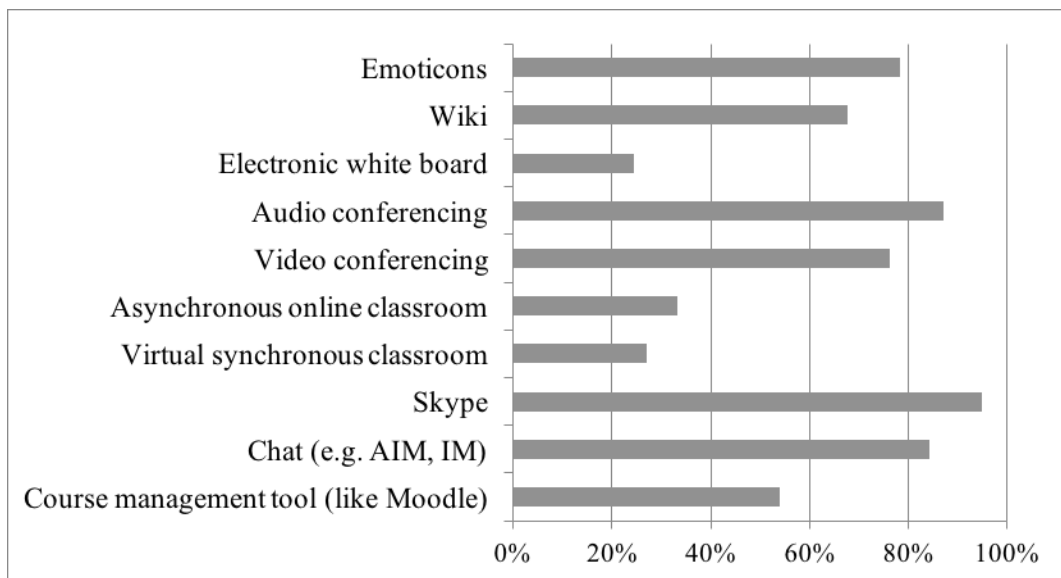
Emoticons
Wiki
Electronic white board
Audio conferencing
Video conferencing
Asynchronous online classroom
Virtual synchronous classroom
Skype
Chat (e.g. AIM, IM)
Course management tool (like Moodle)

0%
20%
40%
60%
80%
100%